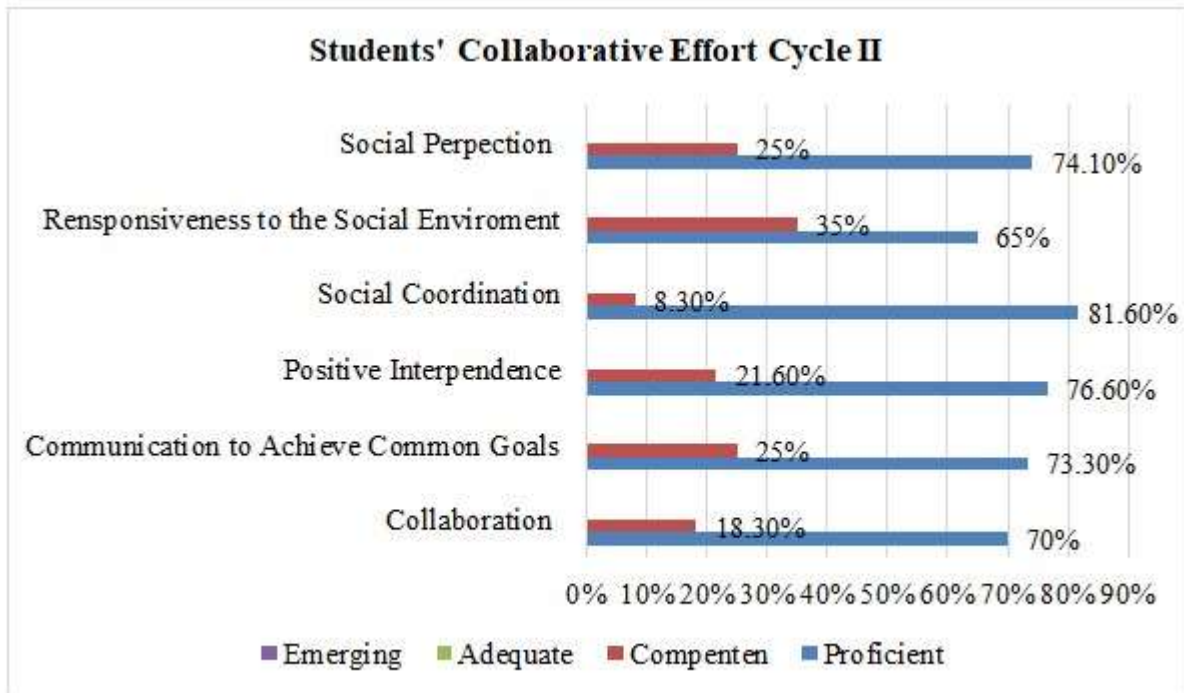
Students' Collaborative Effort Cycle II

Social Perpection
25%
74.10%

Rensponsiveness to the Social Enviroment
35%
65%

Social Coordination
8.30%
81.60%

Positive Interpendence
21.60%
76.60%

Communication to Achieve Common Goals
25%
73.30%

Collaboration
18.30%
70%

0% 10% 20% 30% 40% 50% 60% 70% 80% 90%

Emerging Adequate Compenten Proficient